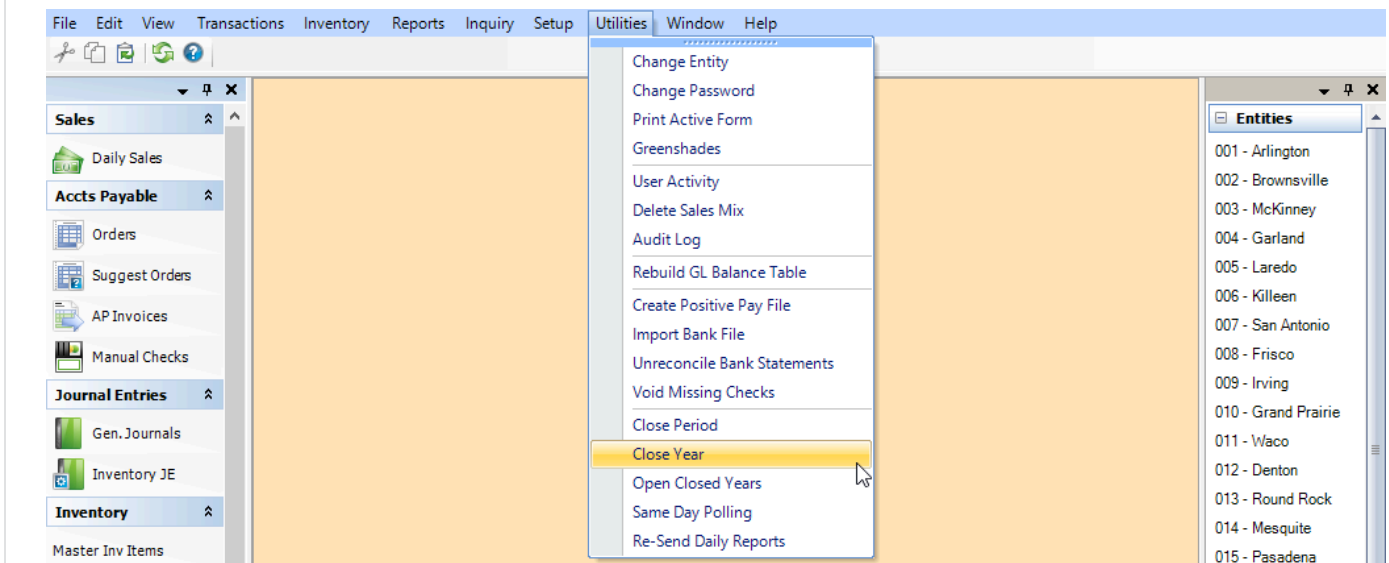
File Edit View Transactions Inventory Reports Inquiry Setup Utilities Window Help

Sales
Daily Sales
Accts Payable
Orders
Suggest Orders
AP Invoices
Manual Checks
Journal Entries
Gen. Journals
Inventory JE
Inventory
Master Inv Items

Change Entity
Change Password
Print Active Form
Greenshades
User Activity
Delete Sales Mix
Audit Log
Rebuild GL Balance Table
Create Positive Pay File
Import Bank File
Unreconcile Bank Statements
Void Missing Checks
Close Period
Close Year
Open Closed Years
Same Day Polling
Re-Send Daily Reports

Entities
001 - Arlington
002 - Brownsville
003 - McKinney
004 - Garland
005 - Laredo
006 - Killeen
007 - San Antonio
008 - Frisco
009 - Irving
010 - Grand Prairie
011 - Waco
012 - Denton
013 - Round Rock
014 - Mesquite
015 - Pasadena